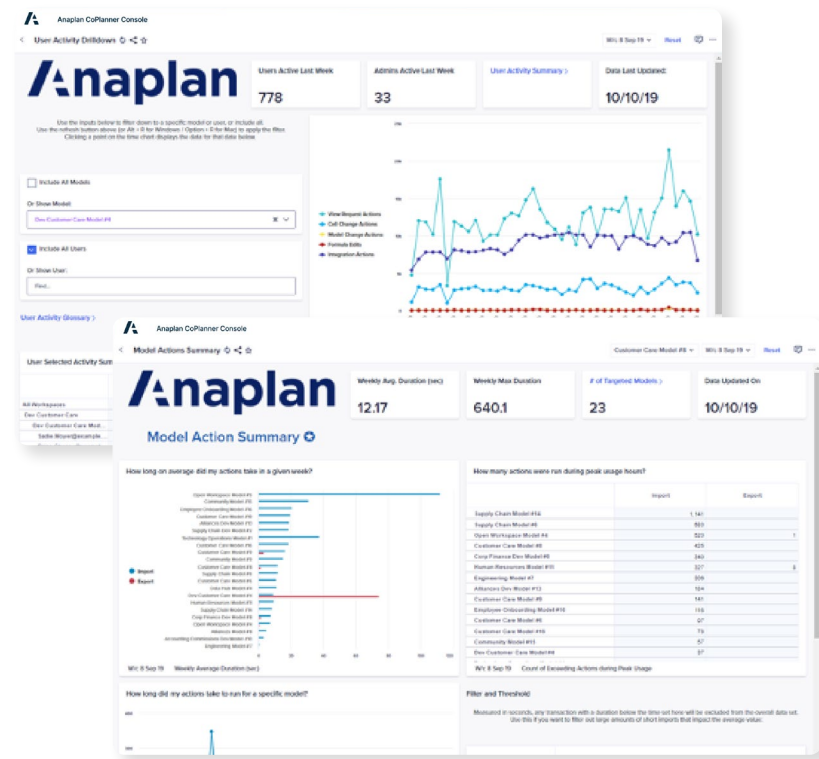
Anaplan CoPlanner Console

User Activity Drilldown

W/c 8 Sep 19

Reset

Anaplan

Users Active Last Week
778

Admins Active Last Week
33

User Activity Summary >

Data Last Updated:
10/10/19

Use the inputs below to filter down to a specific model or user, or include all. Use the refresh button above (or Alt + R for Windows / Option + R for Mac) to apply the filter. Clicking a point on the time chart displays the data for that date below.

Include All Models

Or Show Model:

Dev Customer Care Model #4

Include All Users

Or Show User:

Find...

View Request Actions
Cell Change Actions
Model Change Actions
Formula Edits
Integration Actions

User Activity Glossary >

User Selected Activity Sum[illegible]

All Workspaces
Dev Customer Care
Dev Customer Care Mod...
Sadie.Moyer@example...

Anaplan CoPlanner Console

Model Actions Summary

Customer Care Model #8

W/c 8 Sep 19

Reset

Anaplan

Weekly Avg. Duration (sec)
12.17

Weekly Max Duration
640.1

# of Targeted Models >
23

Data Updated On
10/10/19

Model Action Summary

How long on average did my actions take in a given week?

Open Workspace Model #4
Community Model #11
Employee Onboarding Model #10
Customer Care Model #8
Alliances Dev Model #13
Supply Chain Dev Model #2
Technology Operations Model #1
Customer Care Model #6
Customer Care Model #5
Community Model #15
Customer Care Model #3
Supply Chain Model #5
Customer Care Model #3
Corp Fin Model #8
Dev Customer Care Model #4
Human Resources Model
Customer Care Model #2
Supply Chain Model #3
Corp Finance Dev Model #6
Open Workspace Model #7
Alliances Model #3
Accounting Commissions Model #10
Engineering Model #7

Import
Export

W/c 8 Sep 19 Weekly Average Duration (sec)

How many actions were run during peak usage hours?

| | Import | Export |
|---|---|---|
| Supply Chain Model #56 | 1,141 | |
| Supply Chain Model #6 | 553 | |
| Open Workspace Model #4 | 520 | 1 |
| Customer Care Model #8 | 425 | |
| Corp Finance Dev Model #6 | 340 | |
| Human Resources Model #10 | 327 | 8 |
| Engineering Model #7 | 209 | |
| Alliances Dev Model #13 | 184 | |
| Customer Care Model #9 | 141 | |
| Employee Onboarding Model #10 | 118 | |
| Customer Care Model #6 | 97 | |
| Customer Care Model #10 | 79 | |
| Community Model #11 | 67 | |
| Dev Customer Care Model #4 | 57 | |

W/c 8 Sep 19 Count of Exceeding Actions during Peak Usage

How long did my actions take to run for a specific model?

Filter and Threshold

Measured in seconds, any transaction with a duration below the time set here will be excluded from the overall data set. Use this if you want to filter out large amounts of short imports that impact the average value.